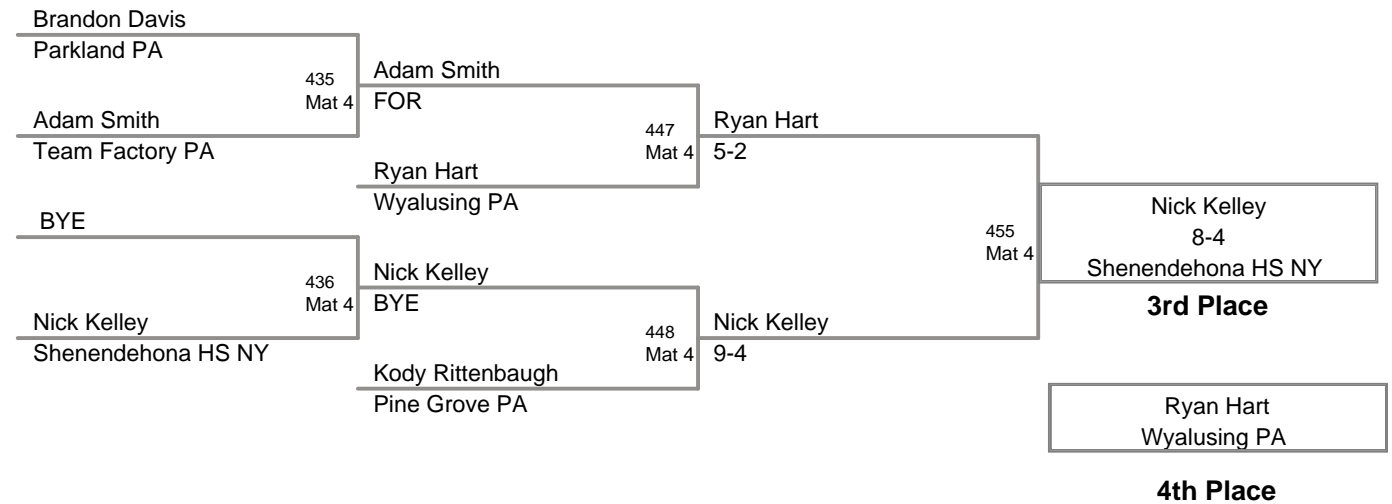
Brandon Davis
Parkland PA

435
Mat 4

Adam Smith
Team Factory PA

Adam Smith
FOR

447
Mat 4

Ryan Hart
Wyalusing PA

Ryan Hart
5-2

BYE

436
Mat 4

Nick Kelley
Shenendehona HS NY

Nick Kelley
BYE

448
Mat 4

Kody Rittenbaugh
Pine Grove PA

Nick Kelley
9-4

455
Mat 4

Nick Kelley
8-4
Shenendehona HS NY

3rd Place

Ryan Hart
Wyalusing PA

4th Place